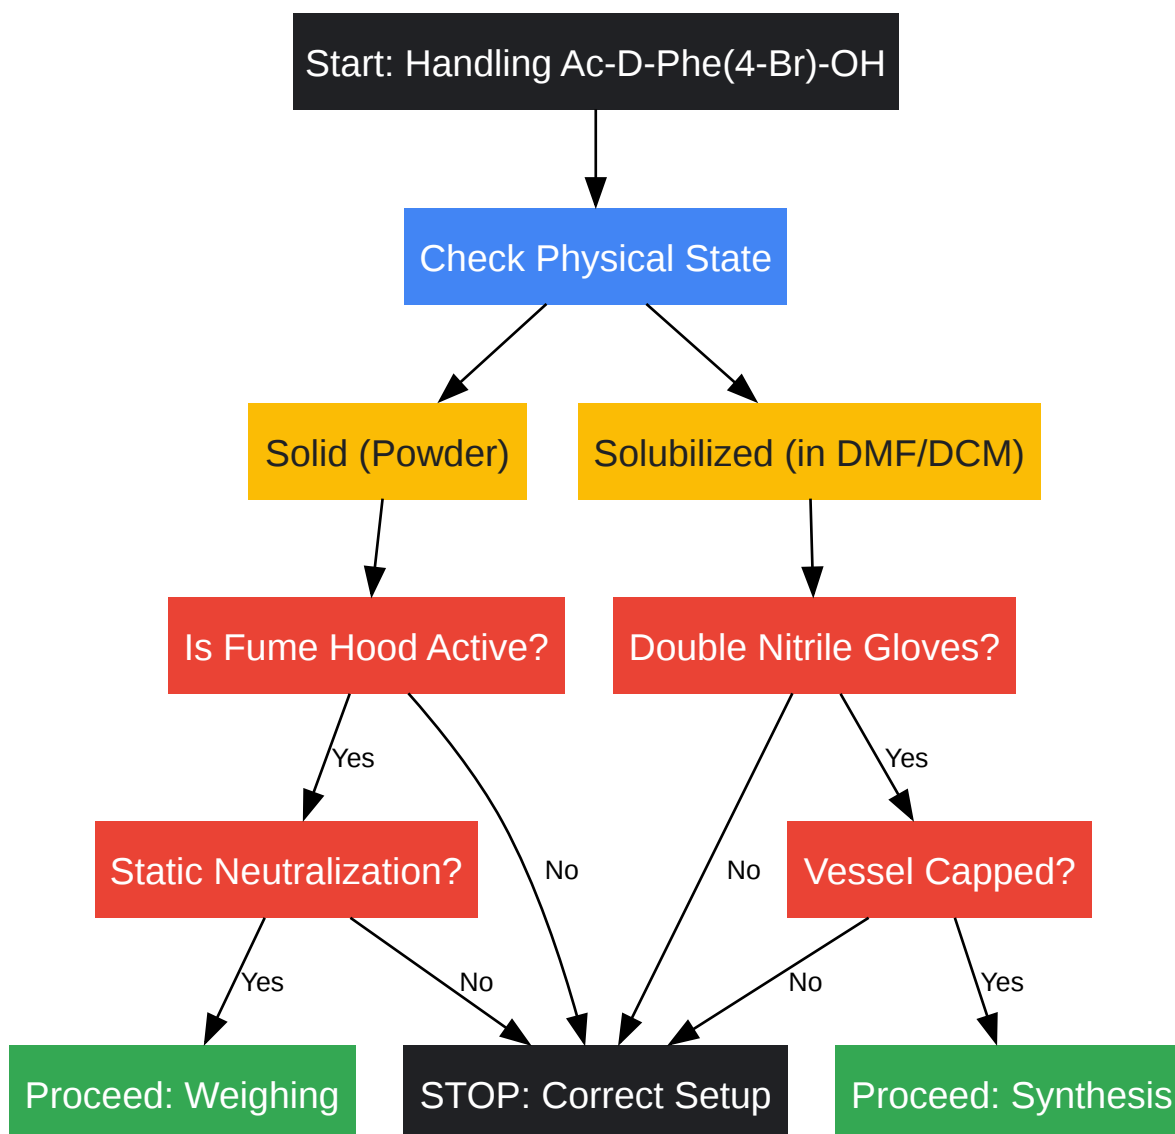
Start: Handling Ac-D-Phe(4-Br)-OH

Check Physical State

Solid (Powder)

Solubilized (in DMF/DCM)

Is Fume Hood Active?

Double Nitrile Gloves?

Yes

No

No

Yes

Static Neutralization?

Vessel Capped?

Yes

No

No

Yes

Proceed: Weighing

STOP: Correct Setup

Proceed: Synthesis